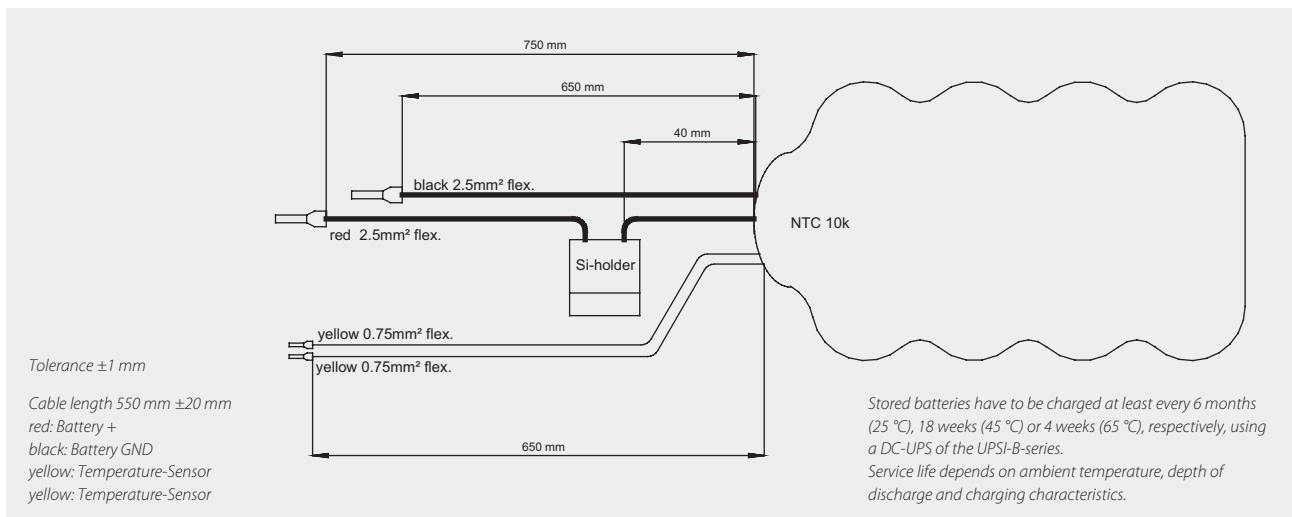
750 mm

650 mm

40 mm

black 2.5mm² flex.

red 2.5mm² flex.

NTC 10k

Si-holder

yellow 0.75mm² flex.

yellow 0.75mm² flex.

650 mm

Tolerance ±1 mm

Cable length 550 mm ±20 mm
red: Battery +
black: Battery GND
yellow: Temperature-Sensor
yellow: Temperature-Sensor

Stored batteries have to be charged at least every 6 months (25 °C), 18 weeks (45 °C) or 4 weeks (65 °C), respectively, using a DC-UPS of the UPSI-B-series.
Service life depends on ambient temperature, depth of discharge and charging characteristics.